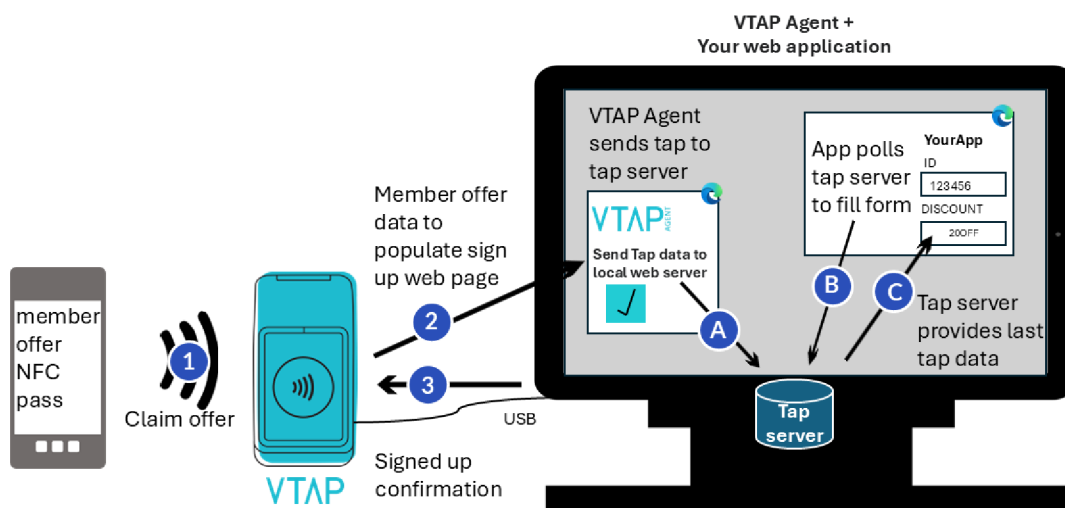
VTAP Agent +
Your web application

member offer NFC pass

1

Claim offer

VTAP

Member offer data to populate sign up web page

2

3

Signed up confirmation

USB

VTAP Agent sends tap to tap server

VTAP AGENT

Send Tap data to local web server

A

App polls tap server to fill form

YourApp
ID
123456
DISCOUNT
20OFF

B

C

Tap server provides last tap data

Tap server